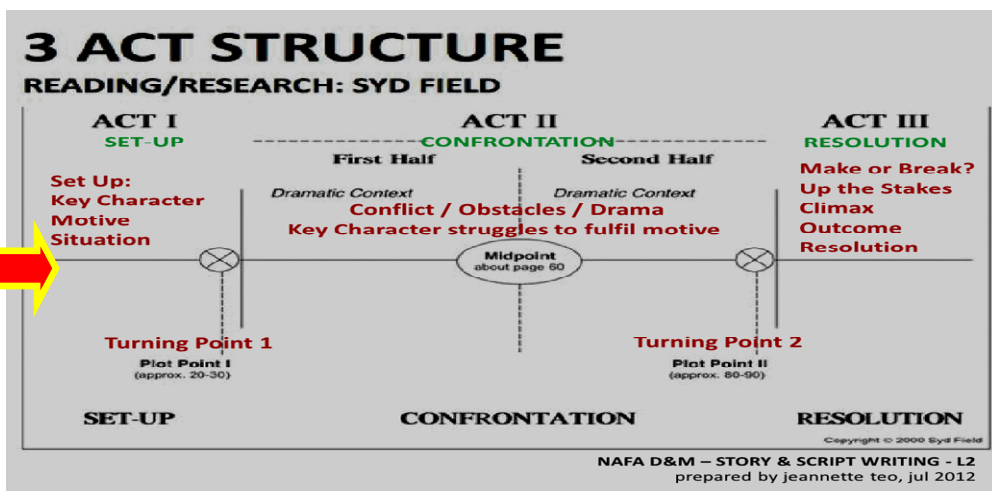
3 ACT STRUCTURE
READING/RESEARCH: SYD FIELD

ACT I
SET-UP

ACT II
CONFRONTATION
First Half
Second Half

ACT III
RESOLUTION

Set Up:
Key Character
Motive
Situation

Dramatic Context
Dramatic Context
Conflict / Obstacles / Drama
Key Character struggles to fulfil motive

Make or Break?
Up the Stakes
Climax
Outcome
Resolution

Midpoint
about page 60

Turning Point 1
Plot Point I
(approx. 20-30)

Turning Point 2
Plot Point II
(approx. 80-90)

SET-UP
CONFRONTATION
RESOLUTION

Copyright © 2000 Syd Field

NAFA D&M – STORY & SCRIPT WRITING - L2
prepared by jeannette teo, jul 2012